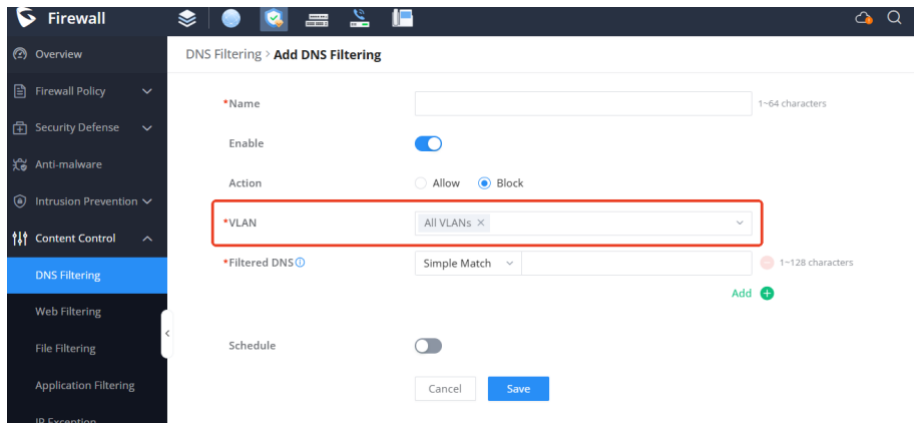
Firewall

Overview

Firewall Policy

Security Defense

Anti-malware

Intrusion Prevention

Content Control

DNS Filtering

Web Filtering

File Filtering

Application Filtering

IP Exception

DNS Filtering > Add DNS Filtering

*Name

1~64 characters

Enable

Action

Allow

Block

*VLAN

All VLANs ×

*Filtered DNS

Simple Match

1~128 characters

Add

Schedule

Cancel

Save